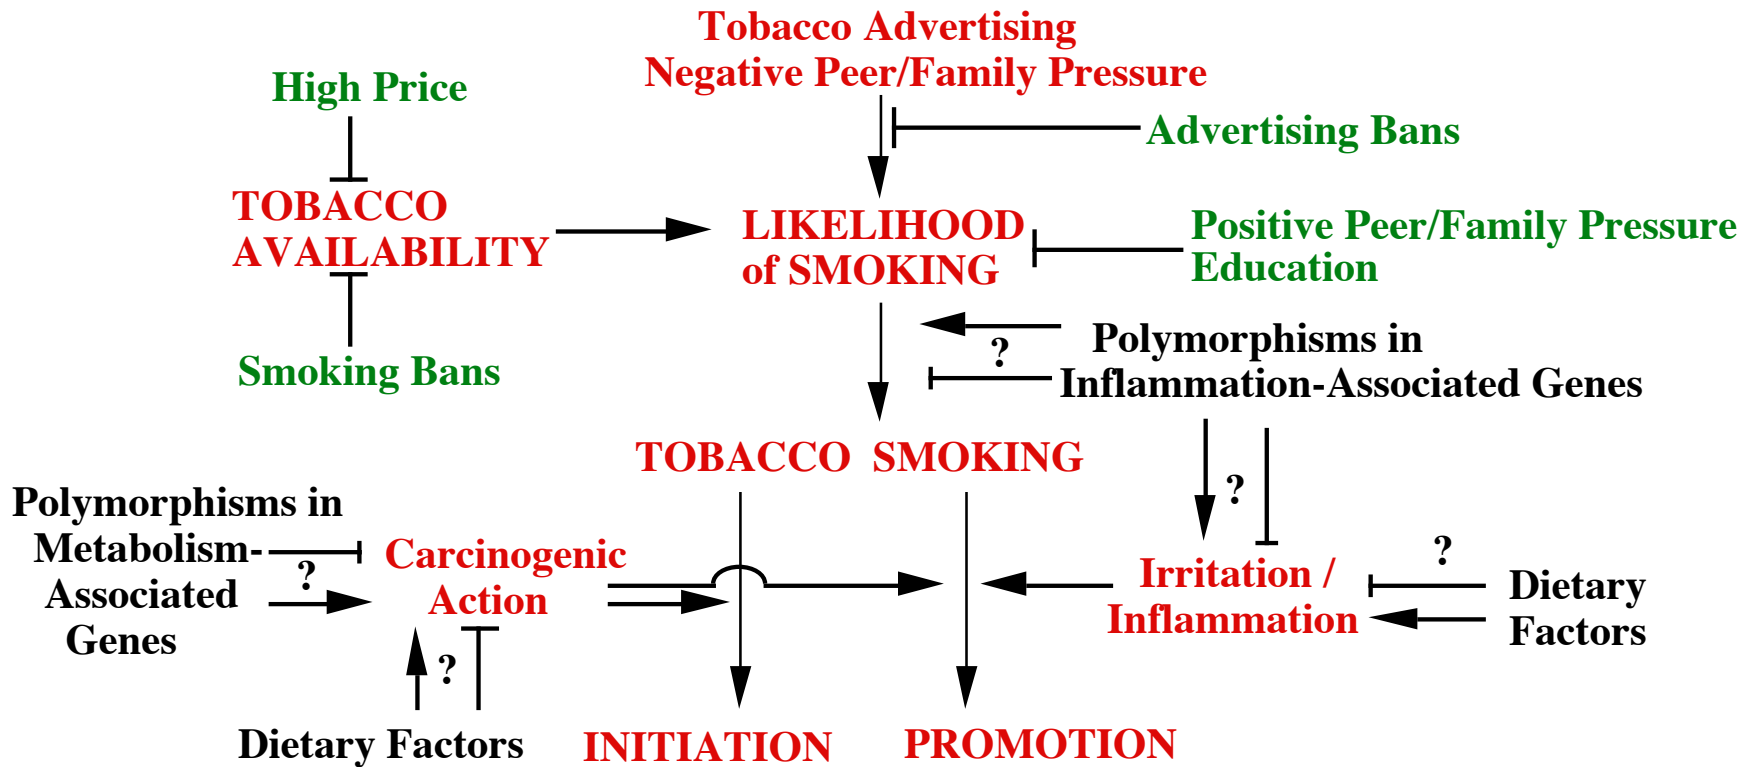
Tobacco Advertising
Negative Peer/Family Pressure

High Price

Advertising Bans

TOBACCO AVAILABILITY

LIKELIHOOD of SMOKING

Positive Peer/Family Pressure
Education

Smoking Bans

Polymorphisms in Inflammation-Associated Genes

?

TOBACCO SMOKING

Polymorphisms in Metabolism-Associated Genes

?

Carcinogenic Action

?

Irritation / Inflammation

?

Dietary Factors

?

Dietary Factors

INITIATION

PROMOTION